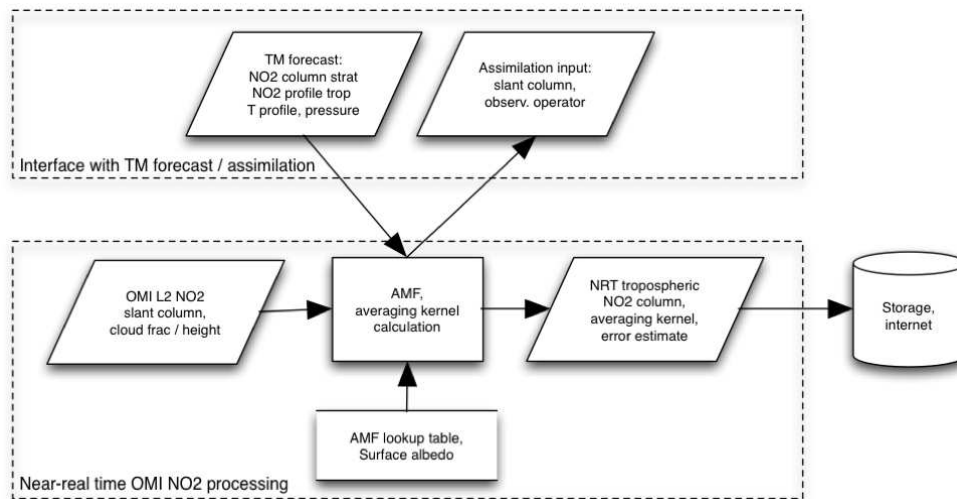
TM forecast:
NO2 column strat
NO2 profile trop
T profile, pressure

Assimilation input:
slant column,
observ. operator

Interface with TM forecast / assimilation

OMI L2 NO2
slant column,
cloud frac / height

AMF,
averaging kernel
calculation

NRT tropospheric
NO2 column,
averaging kernel,
error estimate

Storage,
internet

AMF lookup table,
Surface albedo

Near-real time OMI NO2 processing